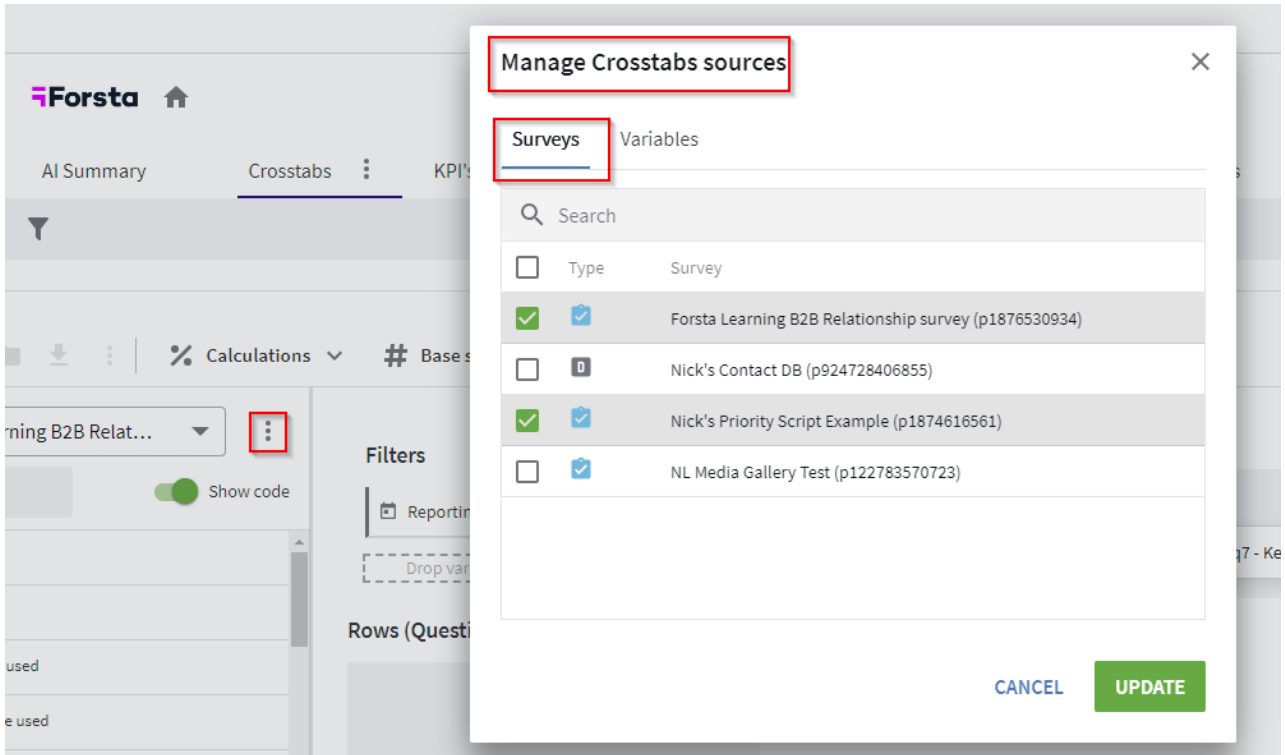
Forsta

AI Summary

Crosstabs

KPI's

Calculations

Base s

rning B2B Relat...

Show code

Filters

Reportin

Drop var

Rows (Questi

used

e used

q7 - Ke

Manage Crosstabs sources

Surveys

Variables

Search

| | Type | Survey |
|---|---|---|
| ☑ | | Forsta Learning B2B Relationship survey (p1876530934) |
| ☐ | D | Nick's Contact DB (p924728406855) |
| ☑ | | Nick's Priority Script Example (p1874616561) |
| ☐ | | NL Media Gallery Test (p122783570723) |

CANCEL

UPDATE